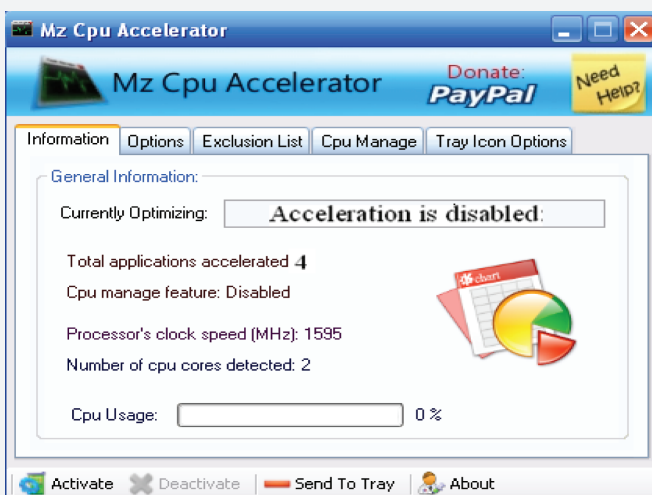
Mz Cpu Accelerator

Mz Cpu Accelerator

Donate:
PayPal

Need Help?

Information | Options | Exclusion List | Cpu Manage | Tray Icon Options

General Information:

Currently Optimizing: Acceleration is disabled

Total applications accelerated 4

Cpu manage feature: Disabled

Processor's clock speed (MHz): 1595

Number of cpu cores detected: 2

chart

Cpu Usage: 0 %

Activate | Deactivate | Send To Tray | About